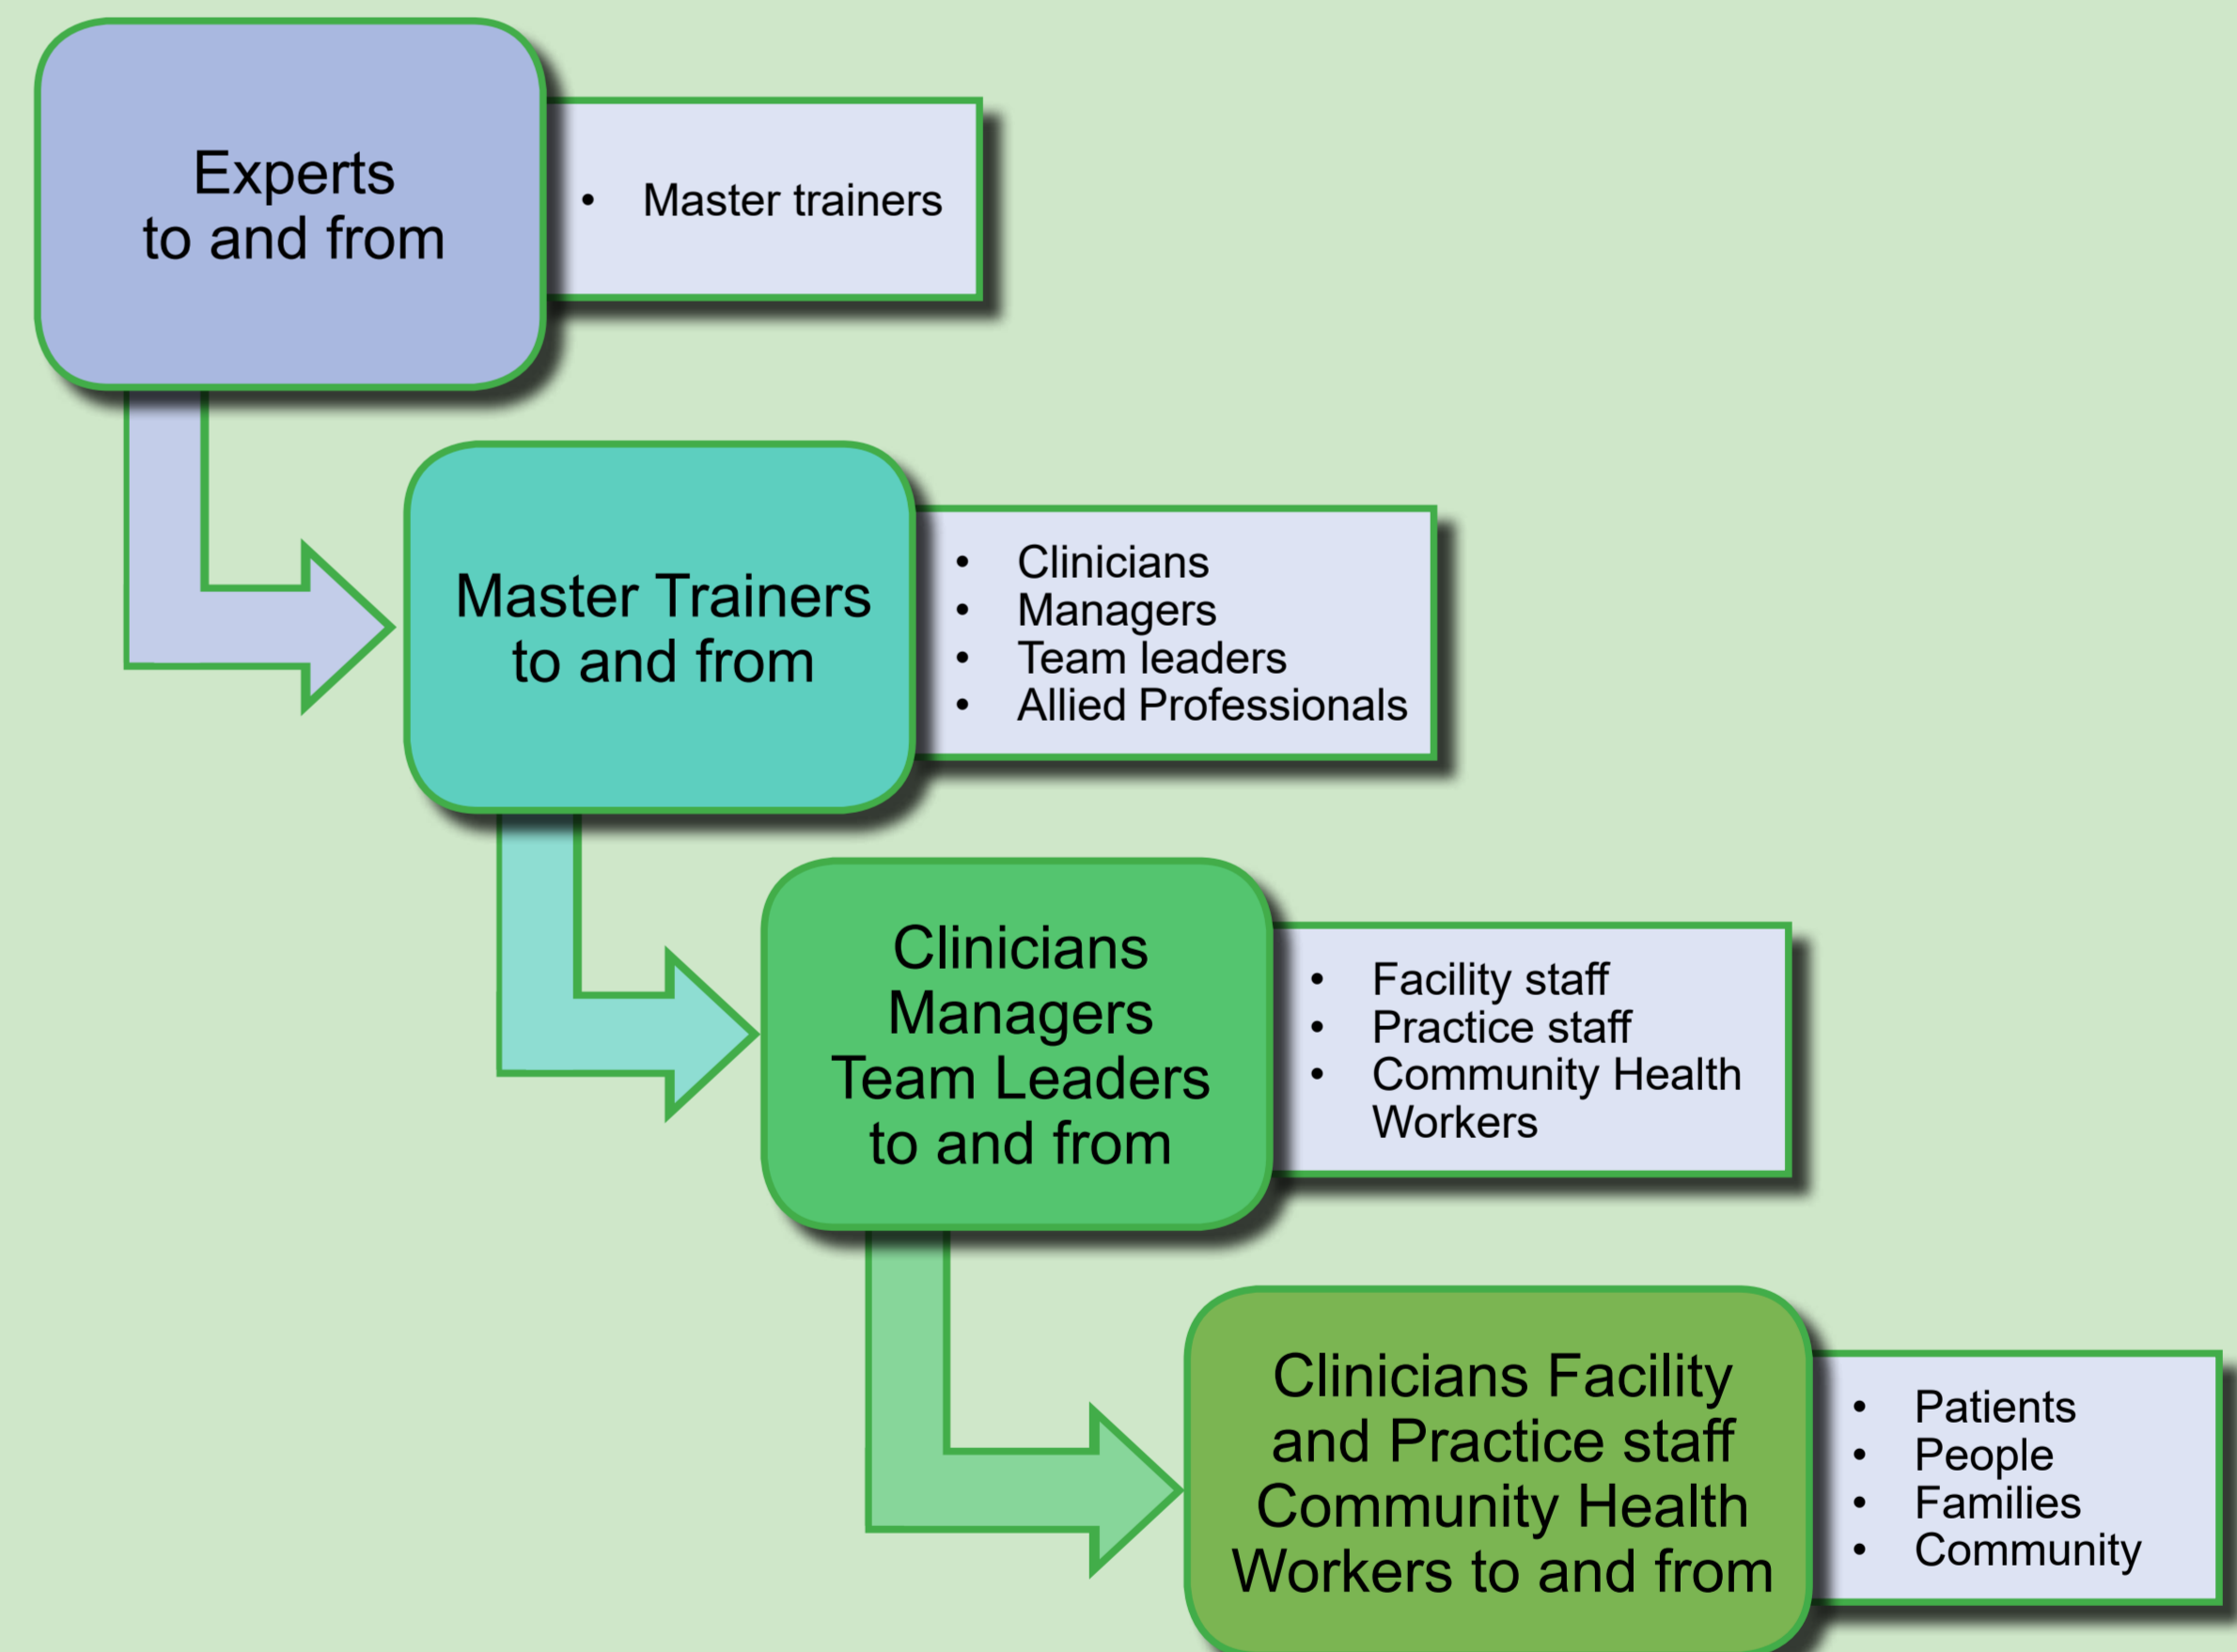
Experts
to and from

- Master trainers

Master Trainers
to and from

- Clinicians
- Managers
- Team leaders
- Allied Professionals

Clinicians
Managers
Team Leaders
to and from

- Facility staff
- Practice staff
- Community Health Workers

Clinicians Facility and Practice staff Community Health Workers to and from

- Patients
- People
- Families
- Community